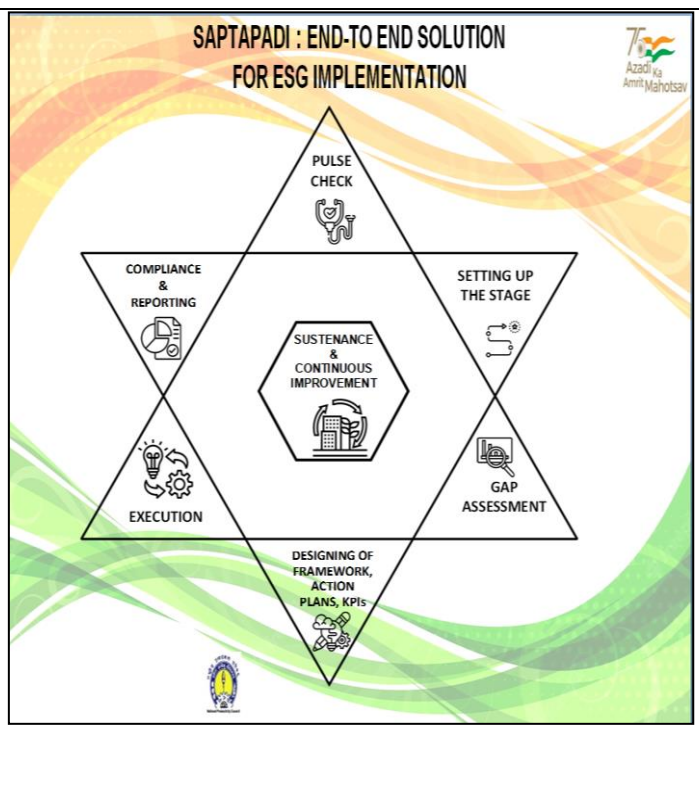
SAPTAPADI : END-TO END SOLUTION FOR ESG IMPLEMENTATION

75 Azadi Ka Amrit Mahotsav

PULSE CHECK

SETTING UP THE STAGE

GAP ASSESSMENT

DESIGNING OF FRAMEWORK, ACTION PLANS, KPIs

EXECUTION

COMPLIANCE & REPORTING

SUSTENANCE & CONTINUOUS IMPROVEMENT